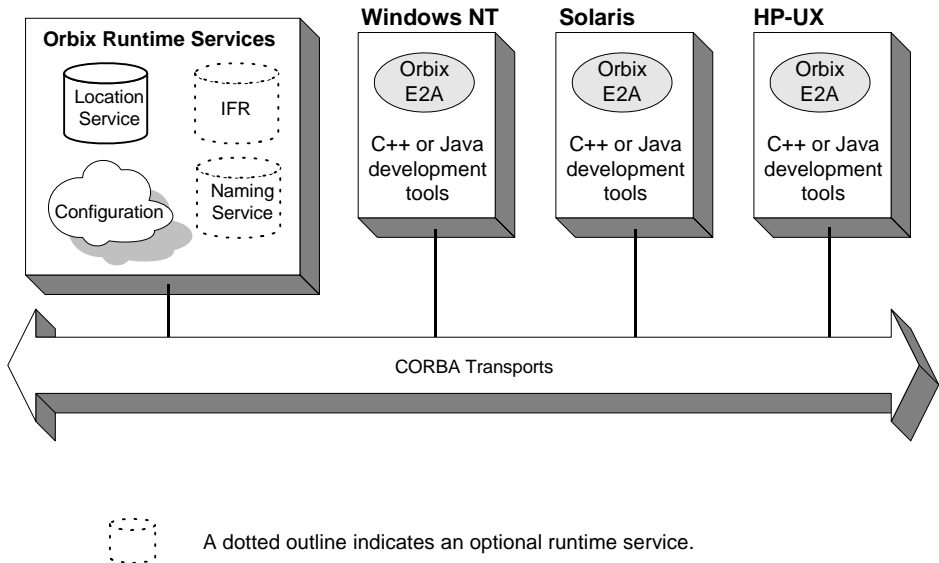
Orbix Runtime Services

Location Service

IFR

Configuration

Naming Service

Windows NT

Orbix E2A

C++ or Java development tools

Solaris

Orbix E2A

C++ or Java development tools

HP-UX

Orbix E2A

C++ or Java development tools

CORBA Transports

A dotted outline indicates an optional runtime service.